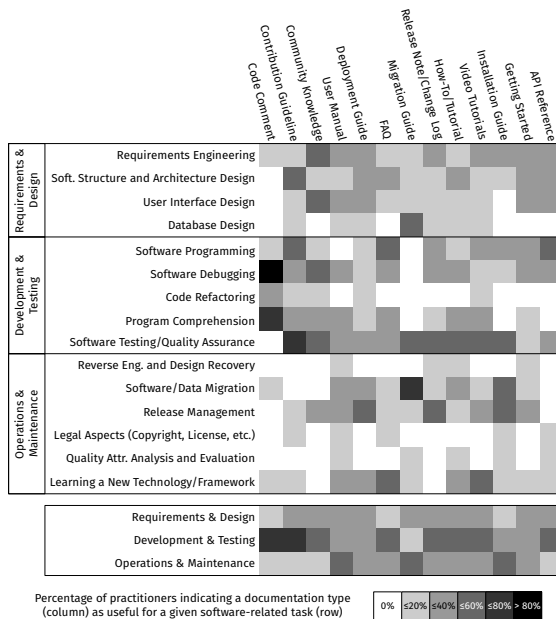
Code Comment
Contribution Guideline
Community Knowledge
User Manual
Deployment Guide
FAQ
Migration Guide
Release Note/Change Log
How-To/Tutorial
Video Tutorials
Installation Guide
Getting Started
API Reference

Requirements & Design
Requirements Engineering
Soft. Structure and Architecture Design
User Interface Design
Database Design

Development & Testing
Software Programming
Software Debugging
Code Refactoring
Program Comprehension
Software Testing/Quality Assurance

Operations & Maintenance
Reverse Eng. and Design Recovery
Software/Data Migration
Release Management
Legal Aspects (Copyright, License, etc.)
Quality Attr. Analysis and Evaluation
Learning a New Technology/Framework

Requirements & Design
Development & Testing
Operations & Maintenance

Percentage of practitioners indicating a documentation type (column) as useful for a given software-related task (row)

0% ≤20% ≤40% ≤60% ≤80% > 80%